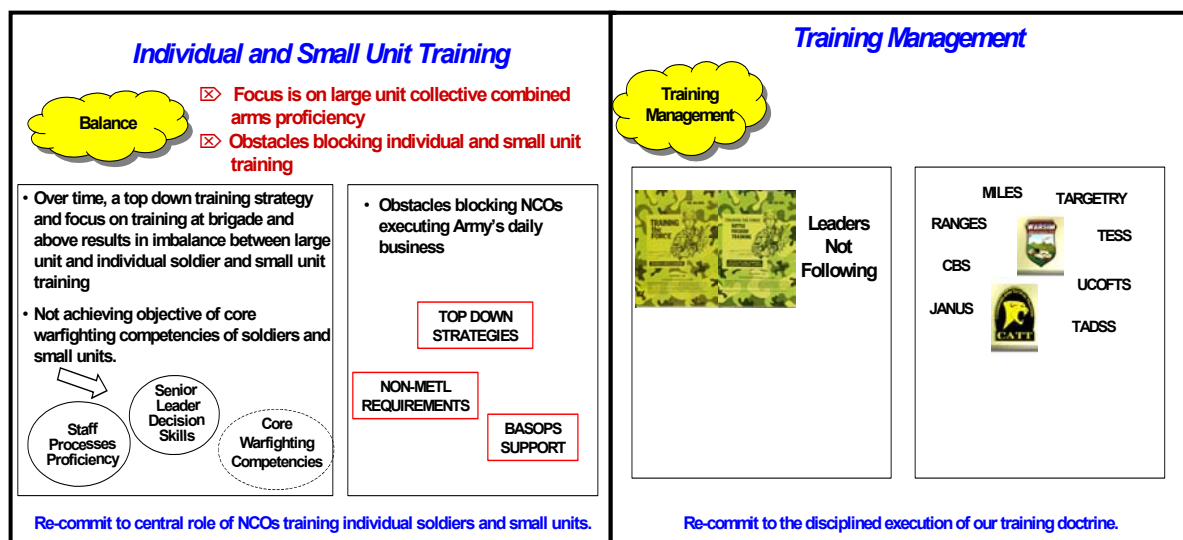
Individual and Small Unit Training

Balance

⌦ Focus is on large unit collective combined arms proficiency

⌦ Obstacles blocking individual and small unit training

• Over time, a top down training strategy and focus on training at brigade and above results in imbalance between large unit and individual soldier and small unit training

• Not achieving objective of core warfighting competencies of soldiers and small units.

Staff Processes Proficiency

Senior Leader Decision Skills

Core Warfighting Competencies

• Obstacles blocking NCOs executing Army's daily business

TOP DOWN STRATEGIES

NON-METL REQUIREMENTS

BASOPS SUPPORT

Re-commit to central role of NCOs training individual soldiers and small units.

Training Management

Training Management

TRAINING THE FORCE

TRAINING THE FORCE BATTLE FOCUSED TRAINING

Leaders Not Following

MILES

TARGETRY

RANGES

WARSIM

TESS

CBS

UCOFTS

JANUS

CATT

TADSS

Re-commit to the disciplined execution of our training doctrine.